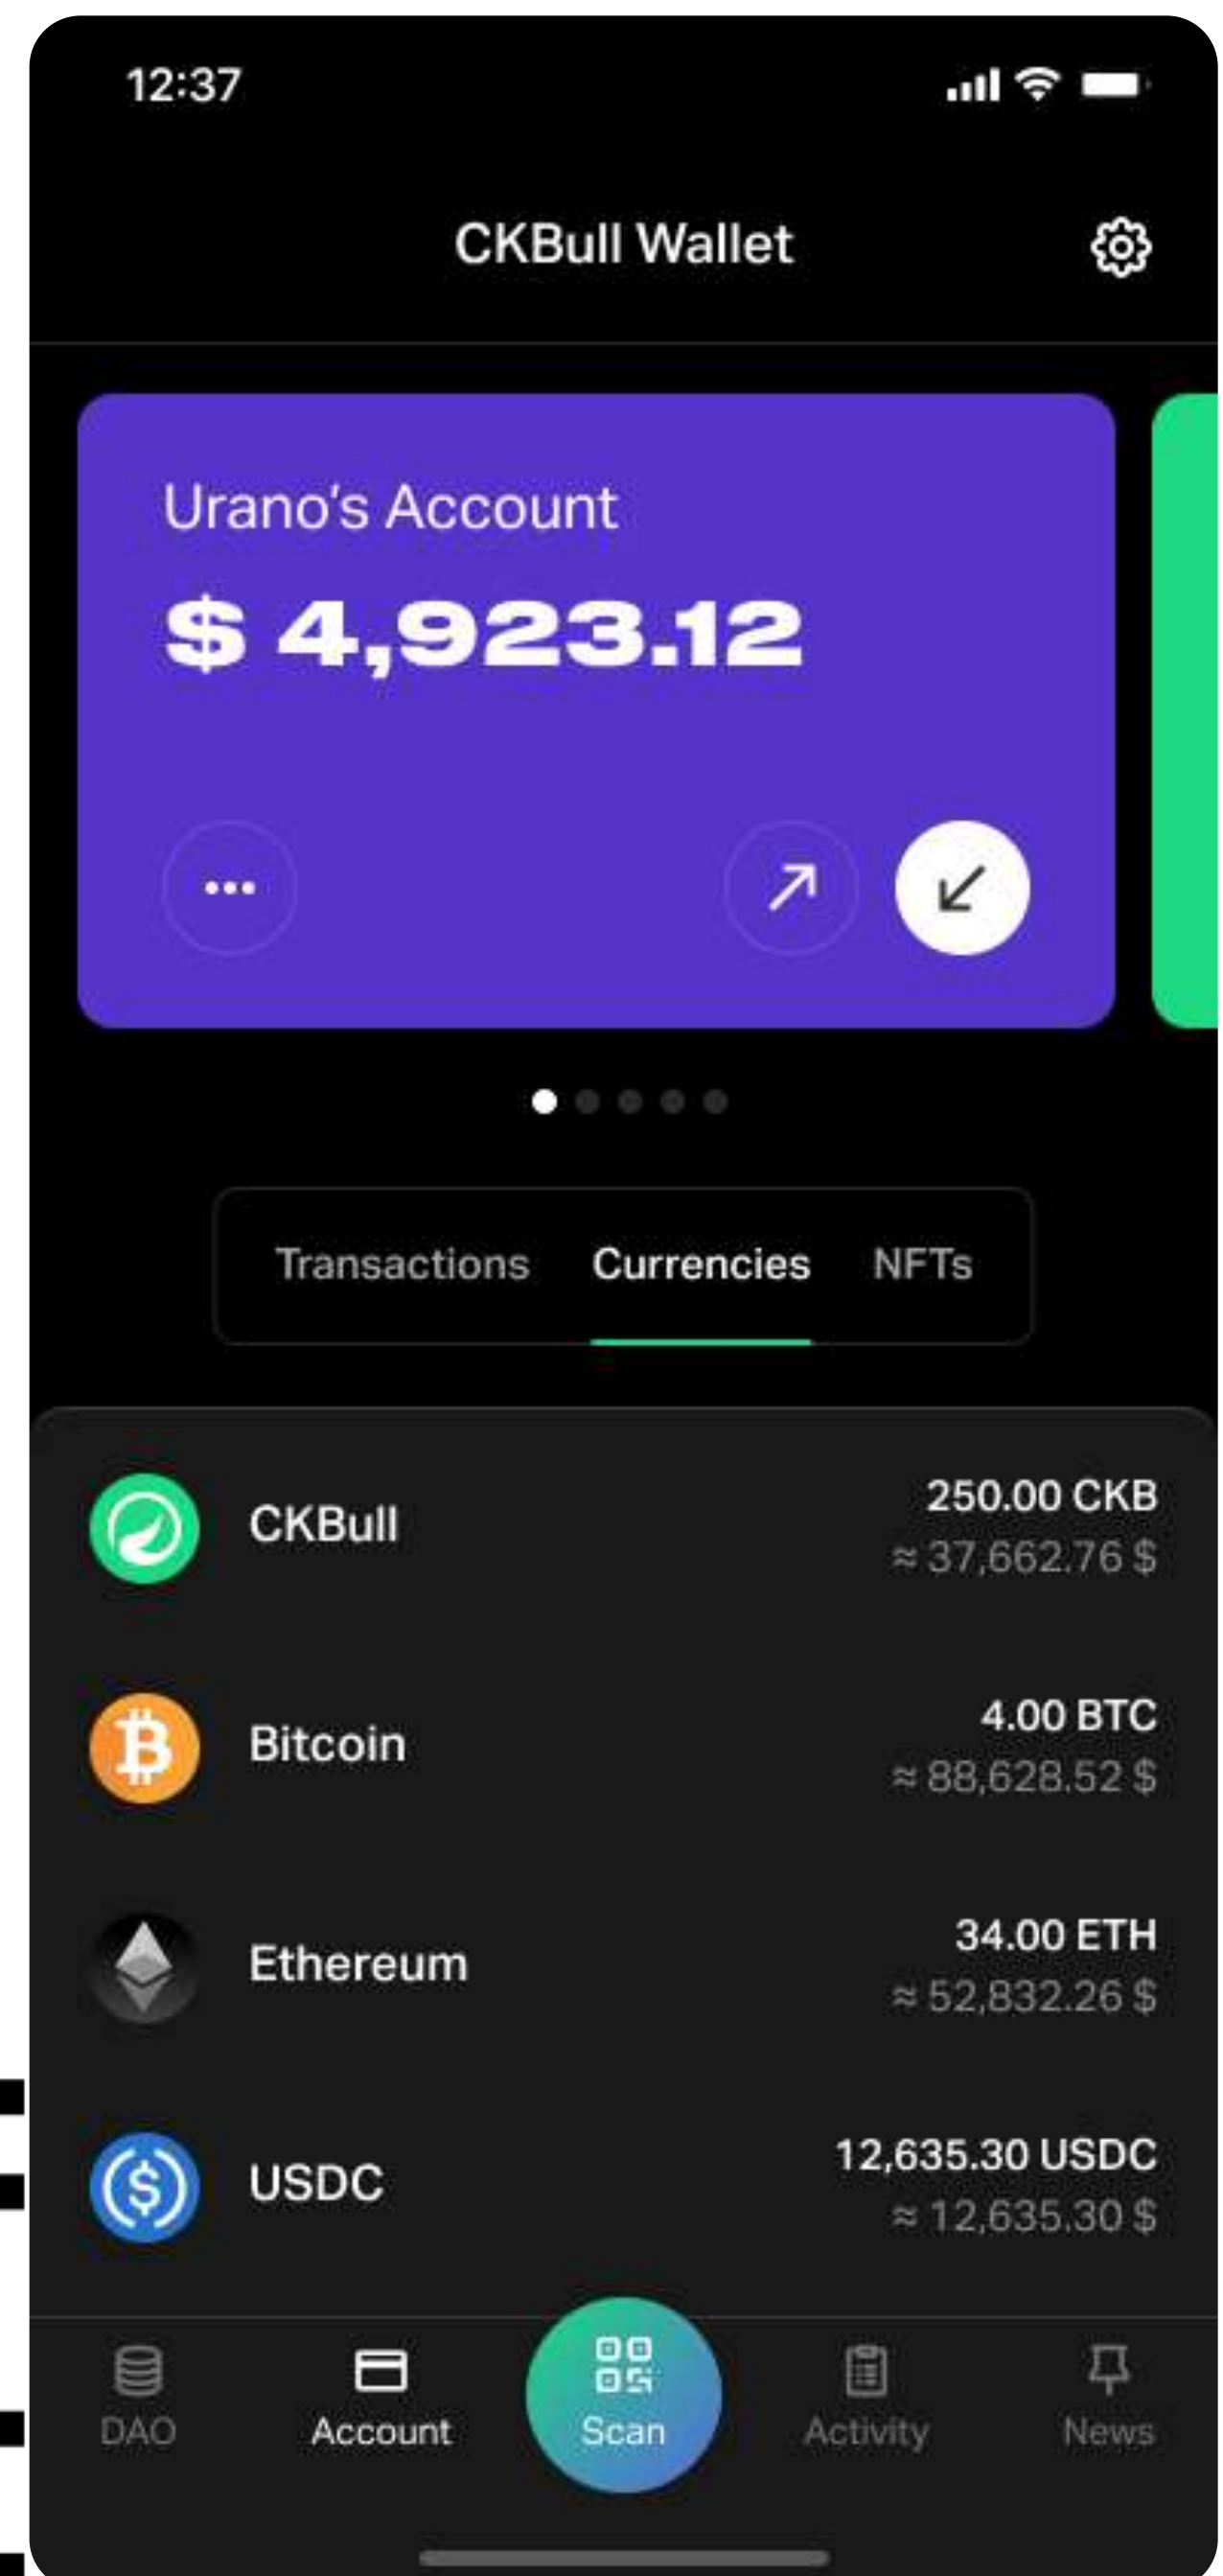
12:37

CKBull Wallet

Urano's Account

$ 4,923.12

Transactions Currencies NFTs

CKBull
250.00 CKB
≈ 37,662.76 $

Bitcoin
4.00 BTC
≈ 88,628.52 $

Ethereum
34.00 ETH
≈ 52,832.26 $

USDC
12,635.30 USDC
≈ 12,635.30 $

DAO Account Scan Activity News